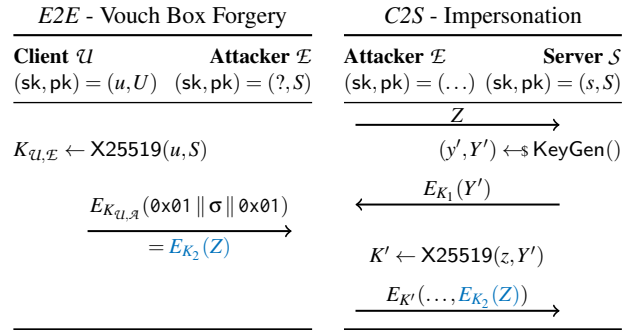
*E2E* - Vouch Box Forgery

**Client** $\mathcal{U}$ **Attacker** $\mathcal{E}$

$(\mathsf{sk},\mathsf{pk}) = (u, U)$ $(\mathsf{sk},\mathsf{pk}) = (?, S)$

$K_{\mathcal{U},\mathcal{E}} \leftarrow \mathsf{X25519}(u, S)$

$E_{K_{\mathcal{U},\mathcal{A}}}(\texttt{0x01} \,\|\, \sigma \,\|\, \texttt{0x01})$

$= E_{K_2}(Z)$

*C2S* - Impersonation

**Attacker** $\mathcal{E}$ **Server** $\mathcal{S}$

$(\mathsf{sk},\mathsf{pk}) = (\dots)$ $(\mathsf{sk},\mathsf{pk}) = (s, S)$

$Z$

$(y', Y') \leftarrow\!\!\$\ \mathsf{KeyGen}()$

$E_{K_1}(Y')$

$K' \leftarrow \mathsf{X25519}(z, Y')$

$E_{K'}(\dots, E_{K_2}(Z))$